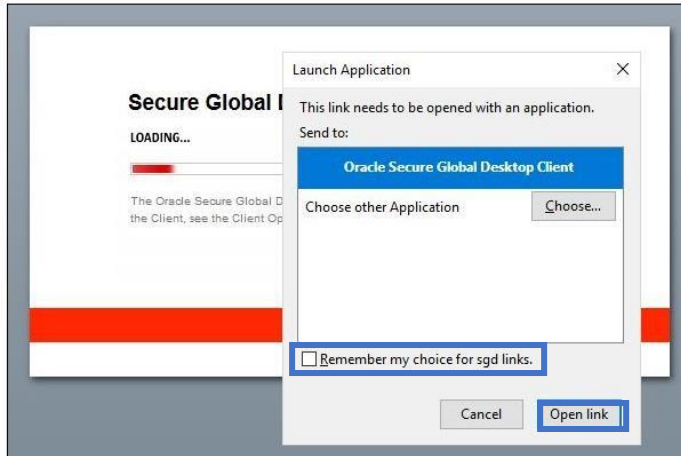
Secure Global D

LOADING...

The Oracle Secure Global D the Client, see the Client Op

Launch Application

×

This link needs to be opened with an application.

Send to:

Oracle Secure Global Desktop Client

Choose other Application

Choose...

Remember my choice for sgd links.

Cancel

Open link